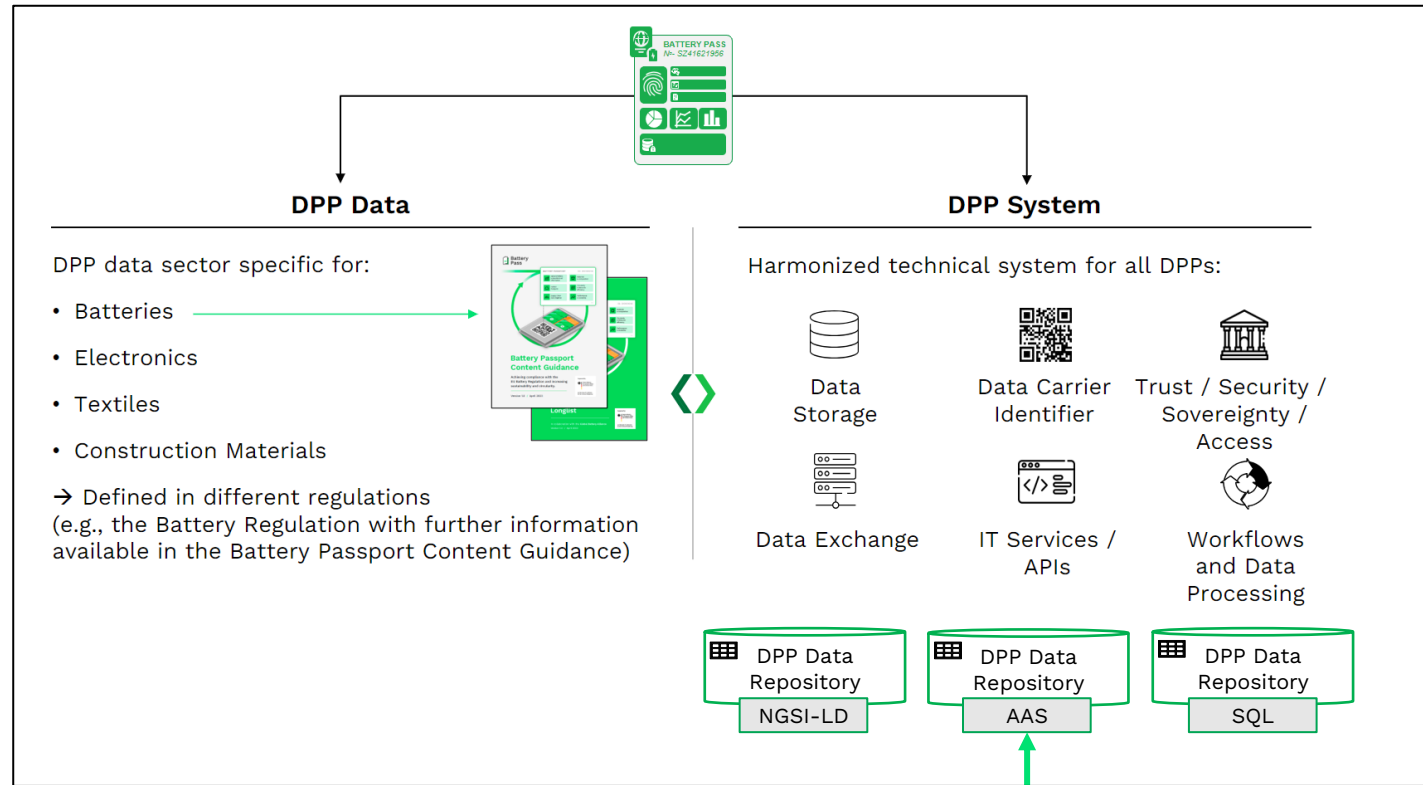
BATTERY PASS
№- S241621956

DPP Data

DPP data sector specific for:

• Batteries

• Electronics

• Textiles

• Construction Materials

→ Defined in different regulations (e.g., the Battery Regulation with further information available in the Battery Passport Content Guidance)

Battery Pass

Battery Passport Content Guidance

Longlist

DPP System

Harmonized technical system for all DPPs:

Data Storage

Data Carrier Identifier

Trust / Security / Sovereignty / Access

Data Exchange

IT Services / APIs

Workflows and Data Processing

DPP Data Repository
NGSI-LD

DPP Data Repository
AAS

DPP Data Repository
SQL